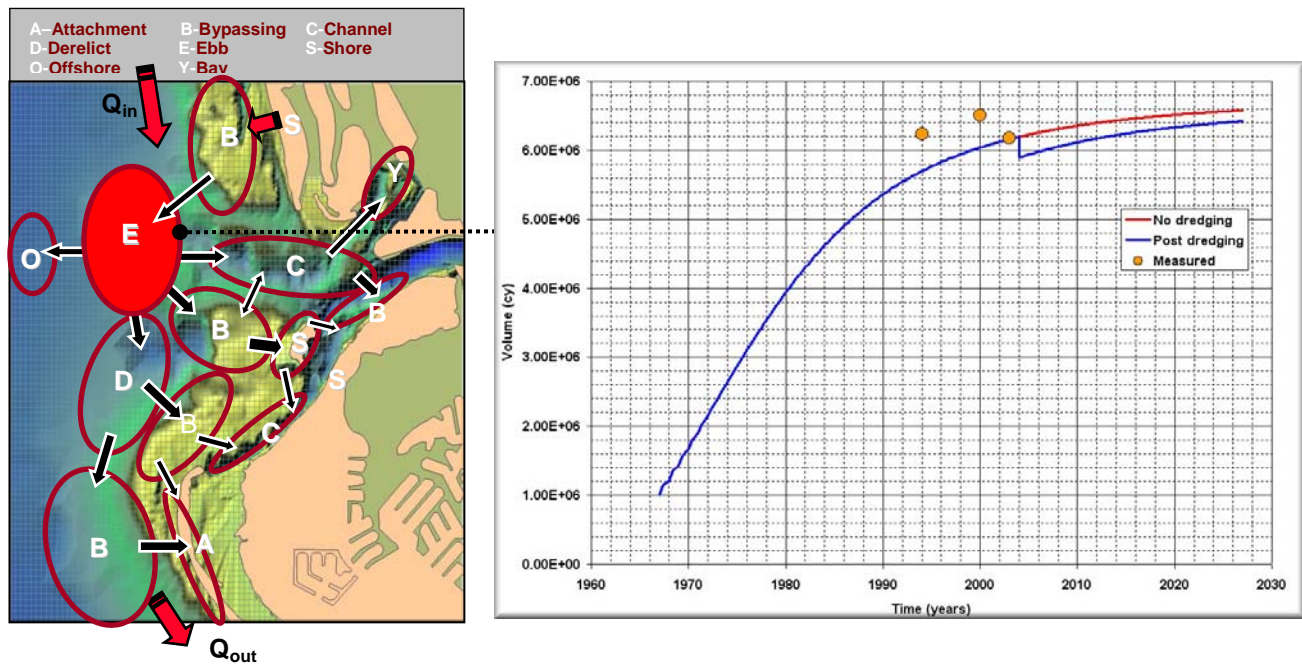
A–Attachment B-Bypassing C-Channel
D-Derelict E-Ebb S-Shore
O-Offshore Y-Bay

$Q_{in}$

B S Y E O C B B S S D B C B A

$Q_{out}$

| |
|---|
| 7.00E+06 |
| 6.00E+06 |
| 5.00E+06 |
| 4.00E+06 |
| 3.00E+06 |
| 2.00E+06 |
| 1.00E+06 |
| 0.00E+00 |

Volume (cy)

1960 1970 1980 1990 2000 2010 2020 2030

Time (years)

No dredging
Post dredging
Measured